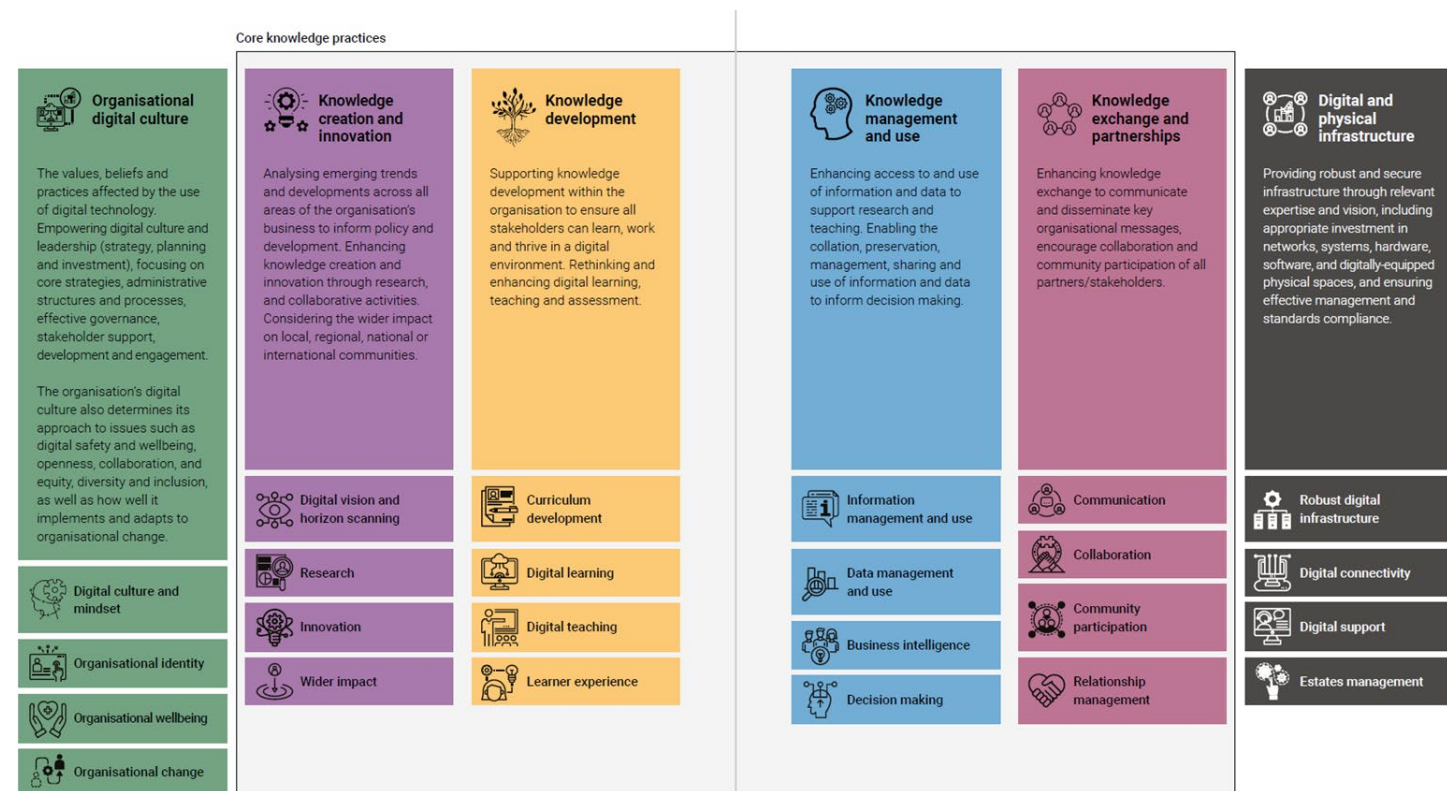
Core knowledge practices

Organisational digital culture

The values, beliefs and practices affected by the use of digital technology. Empowering digital culture and leadership (strategy, planning and investment), focusing on core strategies, administrative structures and processes, effective governance, stakeholder support, development and engagement.

The organisation's digital culture also determines its approach to issues such as digital safety and wellbeing, openness, collaboration, and equity, diversity and inclusion, as well as how well it implements and adapts to organisational change.

Digital culture and mindset

Organisational identity

Organisational wellbeing

Organisational change

Knowledge creation and innovation

Analysing emerging trends and developments across all areas of the organisation's business to inform policy and development. Enhancing knowledge creation and innovation through research, and collaborative activities. Considering the wider impact on local, regional, national or international communities.

Digital vision and horizon scanning

Research

Innovation

Wider impact

Knowledge development

Supporting knowledge development within the organisation to ensure all stakeholders can learn, work and thrive in a digital environment. Rethinking and enhancing digital learning, teaching and assessment.

Curriculum development

Digital learning

Digital teaching

Learner experience

Knowledge management and use

Enhancing access to and use of information and data to support research and teaching. Enabling the collation, preservation, management, sharing and use of information and data to inform decision making.

Information management and use

Data management and use

Business intelligence

Decision making

Knowledge exchange and partnerships

Enhancing knowledge exchange to communicate and disseminate key organisational messages, encourage collaboration and community participation of all partners/stakeholders.

Communication

Collaboration

Community participation

Relationship management

Digital and physical infrastructure

Providing robust and secure infrastructure through relevant expertise and vision, including appropriate investment in networks, systems, hardware, software, and digitally-equipped physical spaces, and ensuring effective management and standards compliance.

Robust digital infrastructure

Digital connectivity

Digital support

Estates management